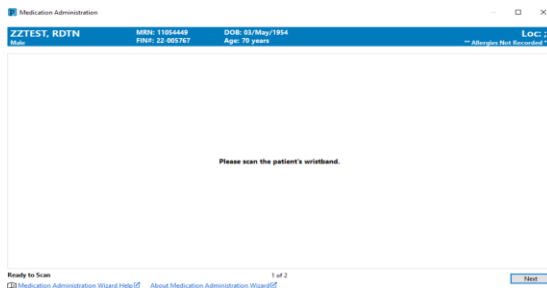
Medication Administration

ZZTEST, RDTN
Male

MRN: 11054449
FIN#: 22-005767

DOB: 03/May/1954
Age: 70 years

Loc: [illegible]
** Allergies Not Recorded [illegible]

Please scan the patient's wristband.

Ready to Scan

1 of 2

Next

Medication Administration Wizard Help

About Medication Administration Wizard